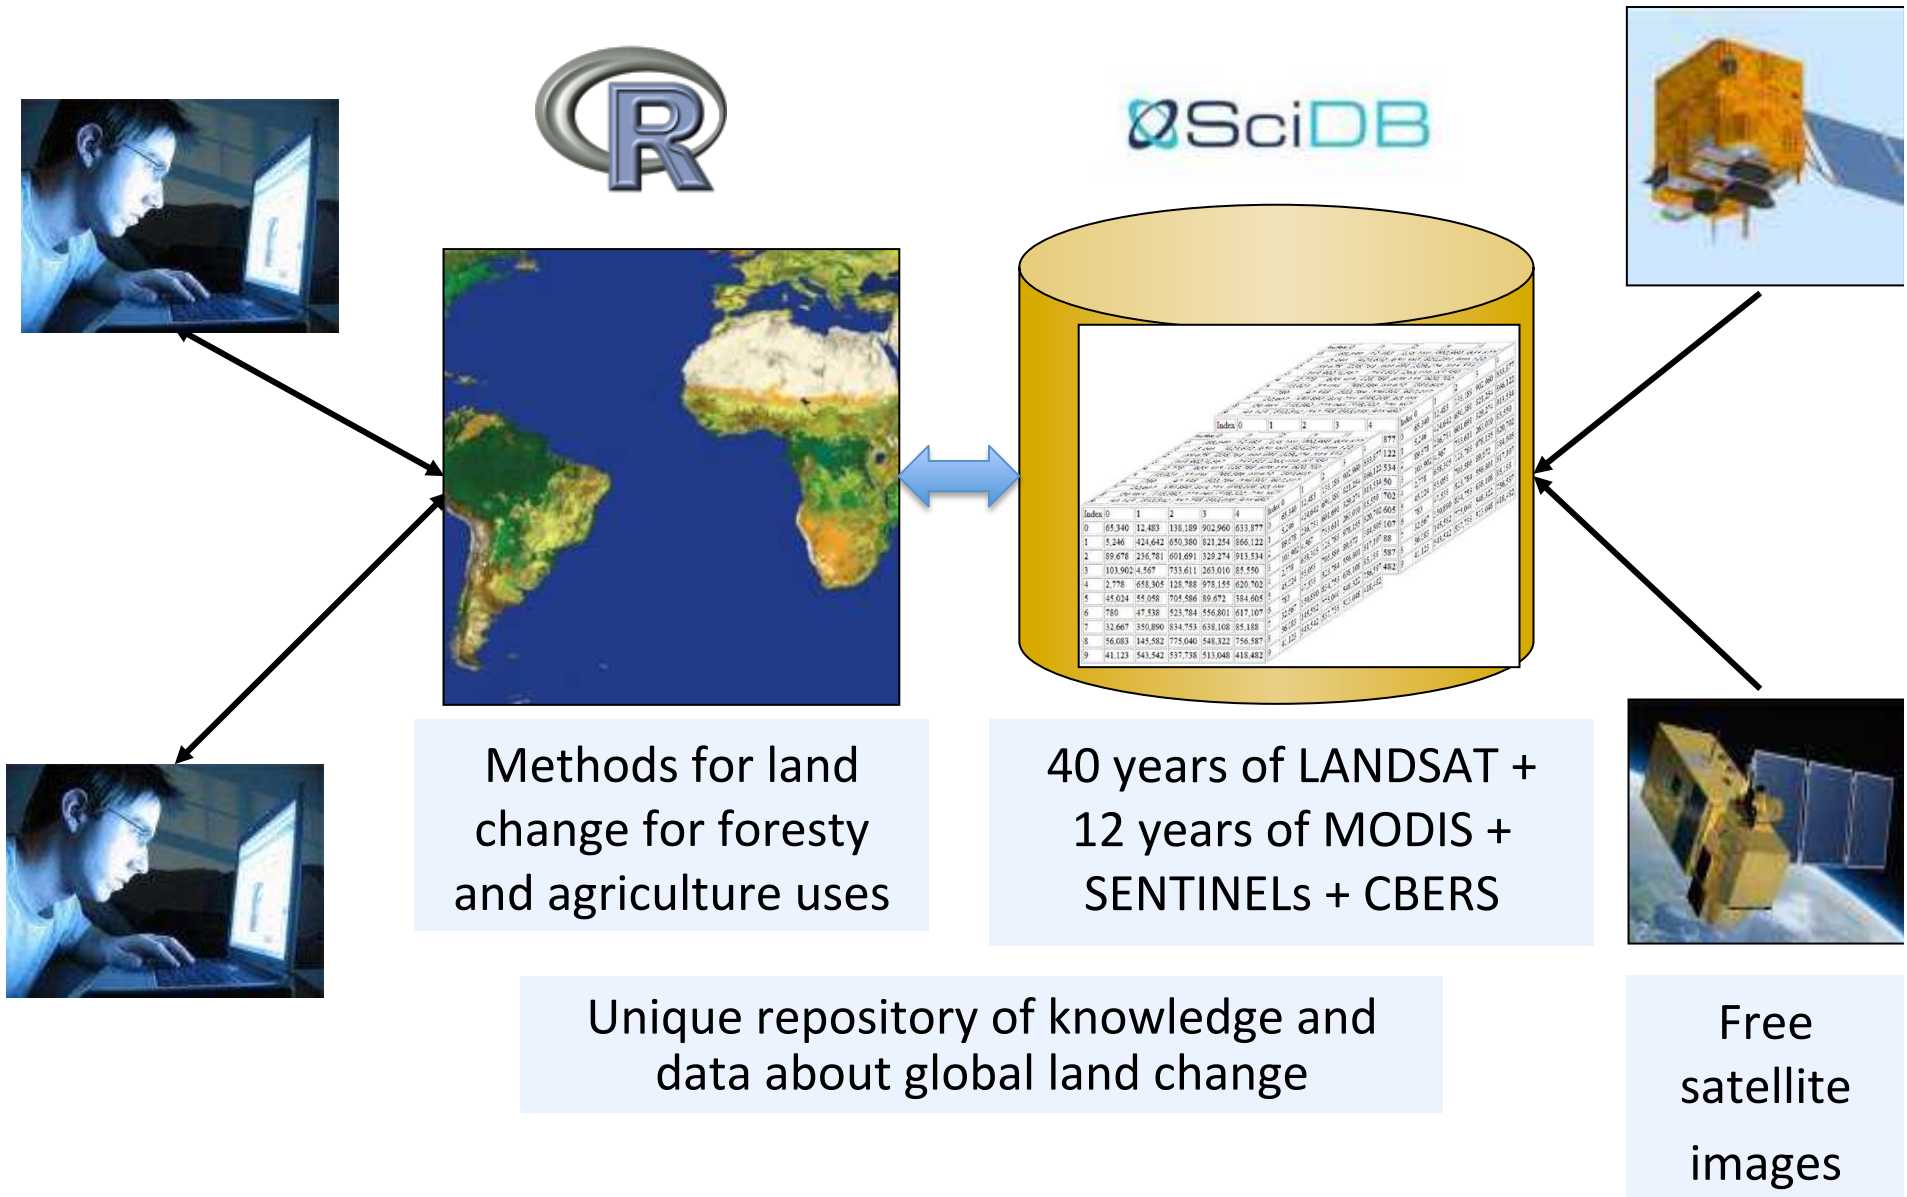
R

SciDB

Methods for land change for foresty and agriculture uses

40 years of LANDSAT + 12 years of MODIS + SENTINELs + CBERS

Unique repository of knowledge and data about global land change

Free satellite images